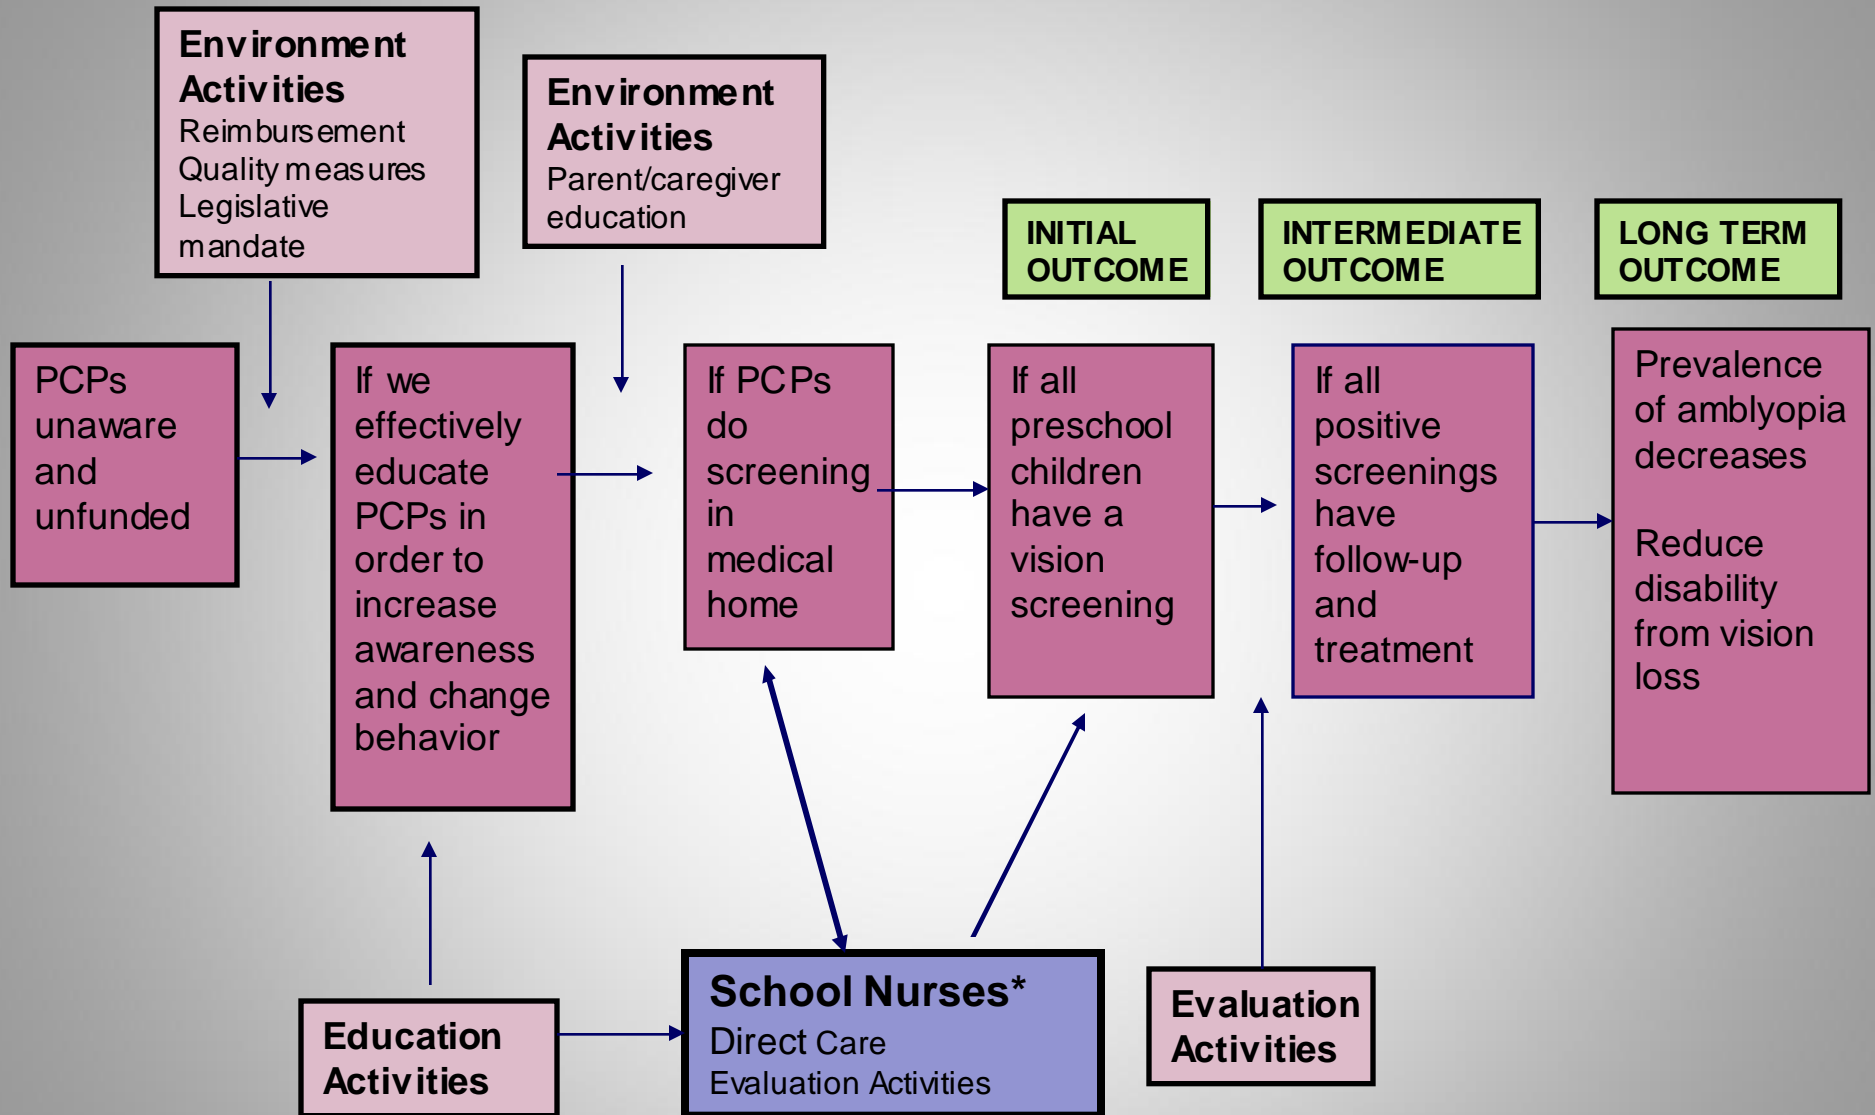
Environment Activities
Reimbursement
Quality measures
Legislative mandate

Environment Activities
Parent/caregiver education

INITIAL OUTCOME

INTERMEDIATE OUTCOME

LONG TERM OUTCOME

PCPs unaware and unfunded

If we effectively educate PCPs in order to increase awareness and change behavior

If PCPs do screening in medical home

If all preschool children have a vision screening

If all positive screenings have follow-up and treatment

Prevalence of amblyopia decreases

Reduce disability from vision loss

Education Activities

School Nurses*
Direct Care
Evaluation Activities

Evaluation Activities